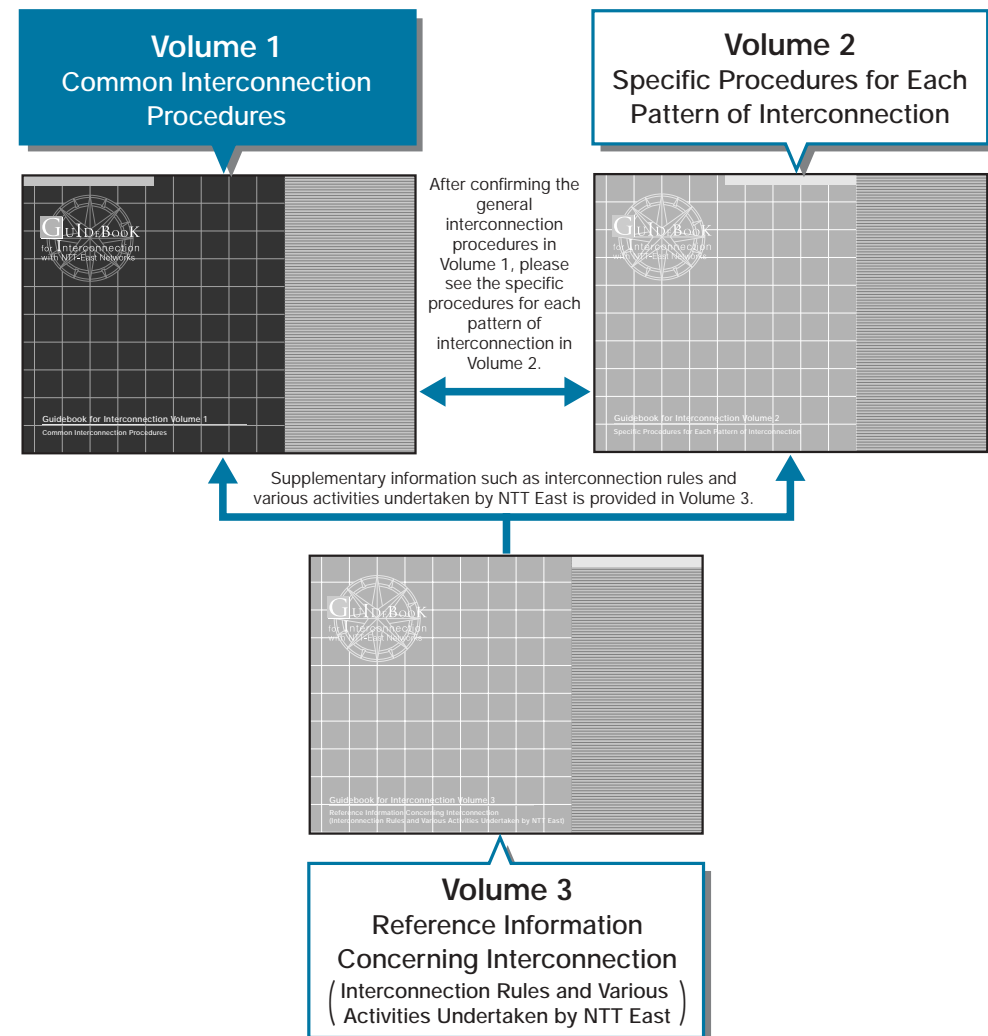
Volume 1
Common Interconnection Procedures

Volume 2
Specific Procedures for Each Pattern of Interconnection

GUIDEBOOK
for Interconnection
with NTT-East Networks

Guidebook for Interconnection Volume 1
Common Interconnection Procedures

After confirming the general interconnection procedures in Volume 1, please see the specific procedures for each pattern of interconnection in Volume 2.

GUIDEBOOK
for Interconnection
with NTT-East Networks

Guidebook for Interconnection Volume 2
Specific Procedures for Each Pattern of Interconnection

Supplementary information such as interconnection rules and various activities undertaken by NTT East is provided in Volume 3.

GUIDEBOOK
for Interconnection
with NTT-East Networks

Guidebook for Interconnection Volume 3
Reference Information Concerning Interconnection
(Interconnection Rules and Various Activities Undertaken by NTT East)

Volume 3
Reference Information Concerning Interconnection
(Interconnection Rules and Various Activities Undertaken by NTT East)